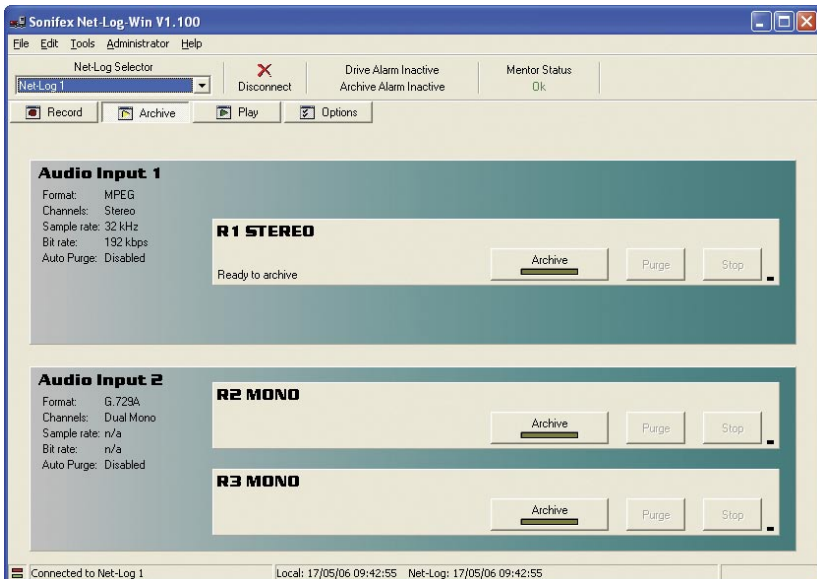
Sonifex Net-Log-Win V1.100

File Edit Tools Administrator Help

Net-Log Selector
Net-Log 1

Disconnect

Drive Alarm Inactive
Archive Alarm Inactive

Mentor Status
Ok

Record Archive Play Options

Audio Input 1
Format: MPEG
Channels: Stereo
Sample rate: 32 kHz
Bit rate: 192 kbps
Auto Purge: Disabled

R1 STEREO
Ready to archive
Archive Purge Stop

Audio Input 2
Format: G.729A
Channels: Dual Mono
Sample rate: n/a
Bit rate: n/a
Auto Purge: Disabled

R2 MONO
Archive Purge Stop

R3 MONO
Archive Purge Stop

Connected to Net-Log 1
Local: 17/05/06 09:42:55 Net-Log: 17/05/06 09:42:55